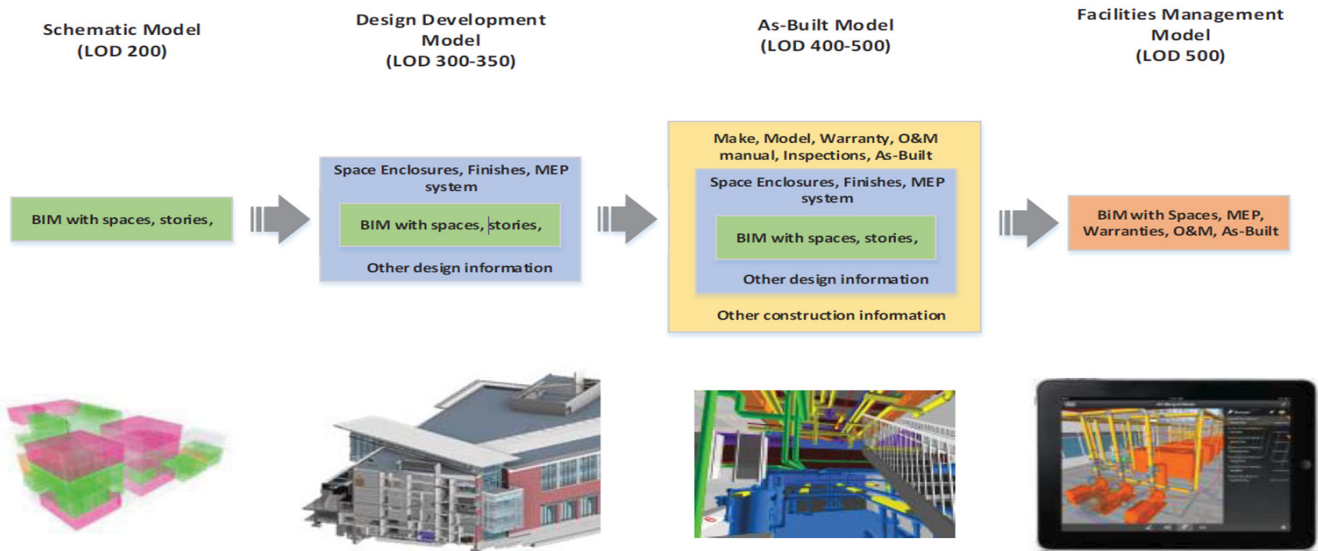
Schematic Model
(LOD 200)

Design Development Model
(LOD 300-350)

As-Built Model
(LOD 400-500)

Facilities Management Model
(LOD 500)

BIM with spaces, stories,

Space Enclosures, Finishes, MEP system

BIM with spaces, stories,

Other design information

Make, Model, Warranty, O&M manual, Inspections, As-Built

Space Enclosures, Finishes, MEP system

BIM with spaces, stories,

Other design information

Other construction information

BiM with Spaces, MEP, Warranties, O&M, As-Built